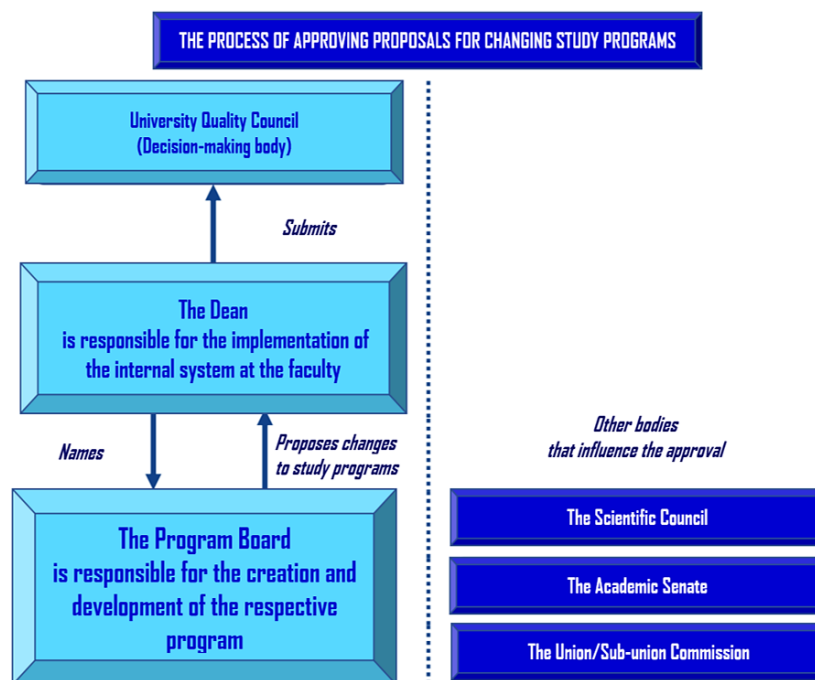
THE PROCESS OF APPROVING PROPOSALS FOR CHANGING STUDY PROGRAMS

University Quality Council
(Decision-making body)

Submits

The Dean
is responsible for the implementation of the internal system at the faculty

Names

Proposes changes to study programs

The Program Board
is responsible for the creation and development of the respective program

Other bodies
that influence the approval

The Scientific Council

The Academic Senate

The Union/Sub-union Commission